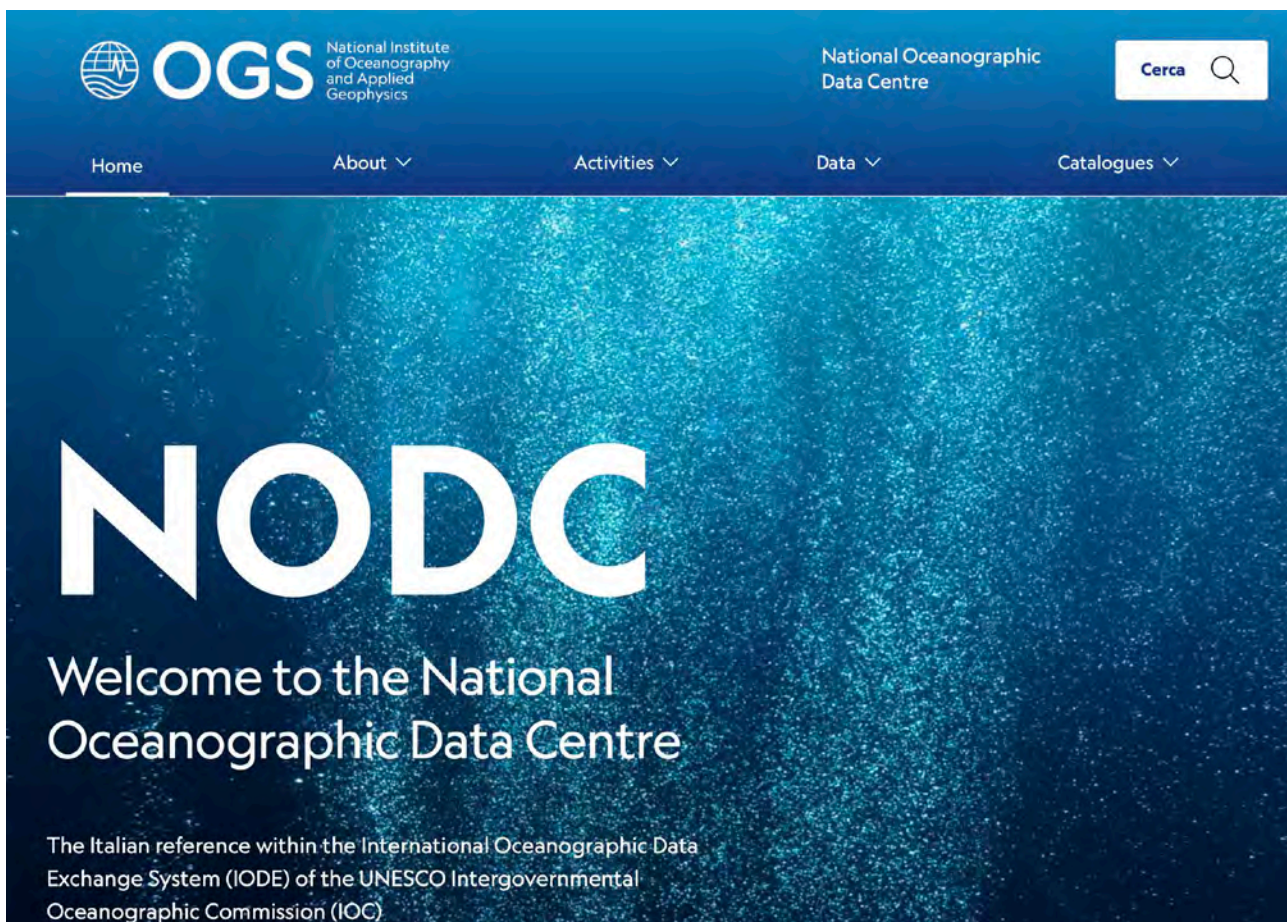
OGS National Institute of Oceanography and Applied Geophysics

National Oceanographic Data Centre

Cerca

Home

About

Activities

Data

Catalogues

NODC

Welcome to the National Oceanographic Data Centre

The Italian reference within the International Oceanographic Data Exchange System (IODE) of the UNESCO Intergovernmental Oceanographic Commission (IOC)